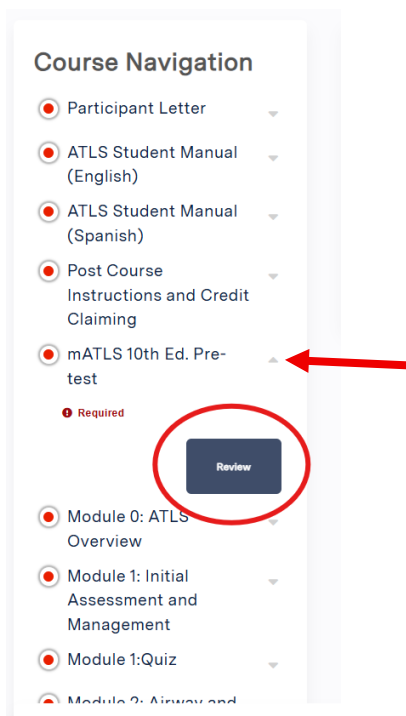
Course Navigation

Participant Letter

ATLS Student Manual (English)

ATLS Student Manual (Spanish)

Post Course Instructions and Credit Claiming

mATLS 10th Ed. Pre-test

Required

Review

Module 0: ATLS Overview

Module 1: Initial Assessment and Management

Module 1:Quiz

Module 2: Airway and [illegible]